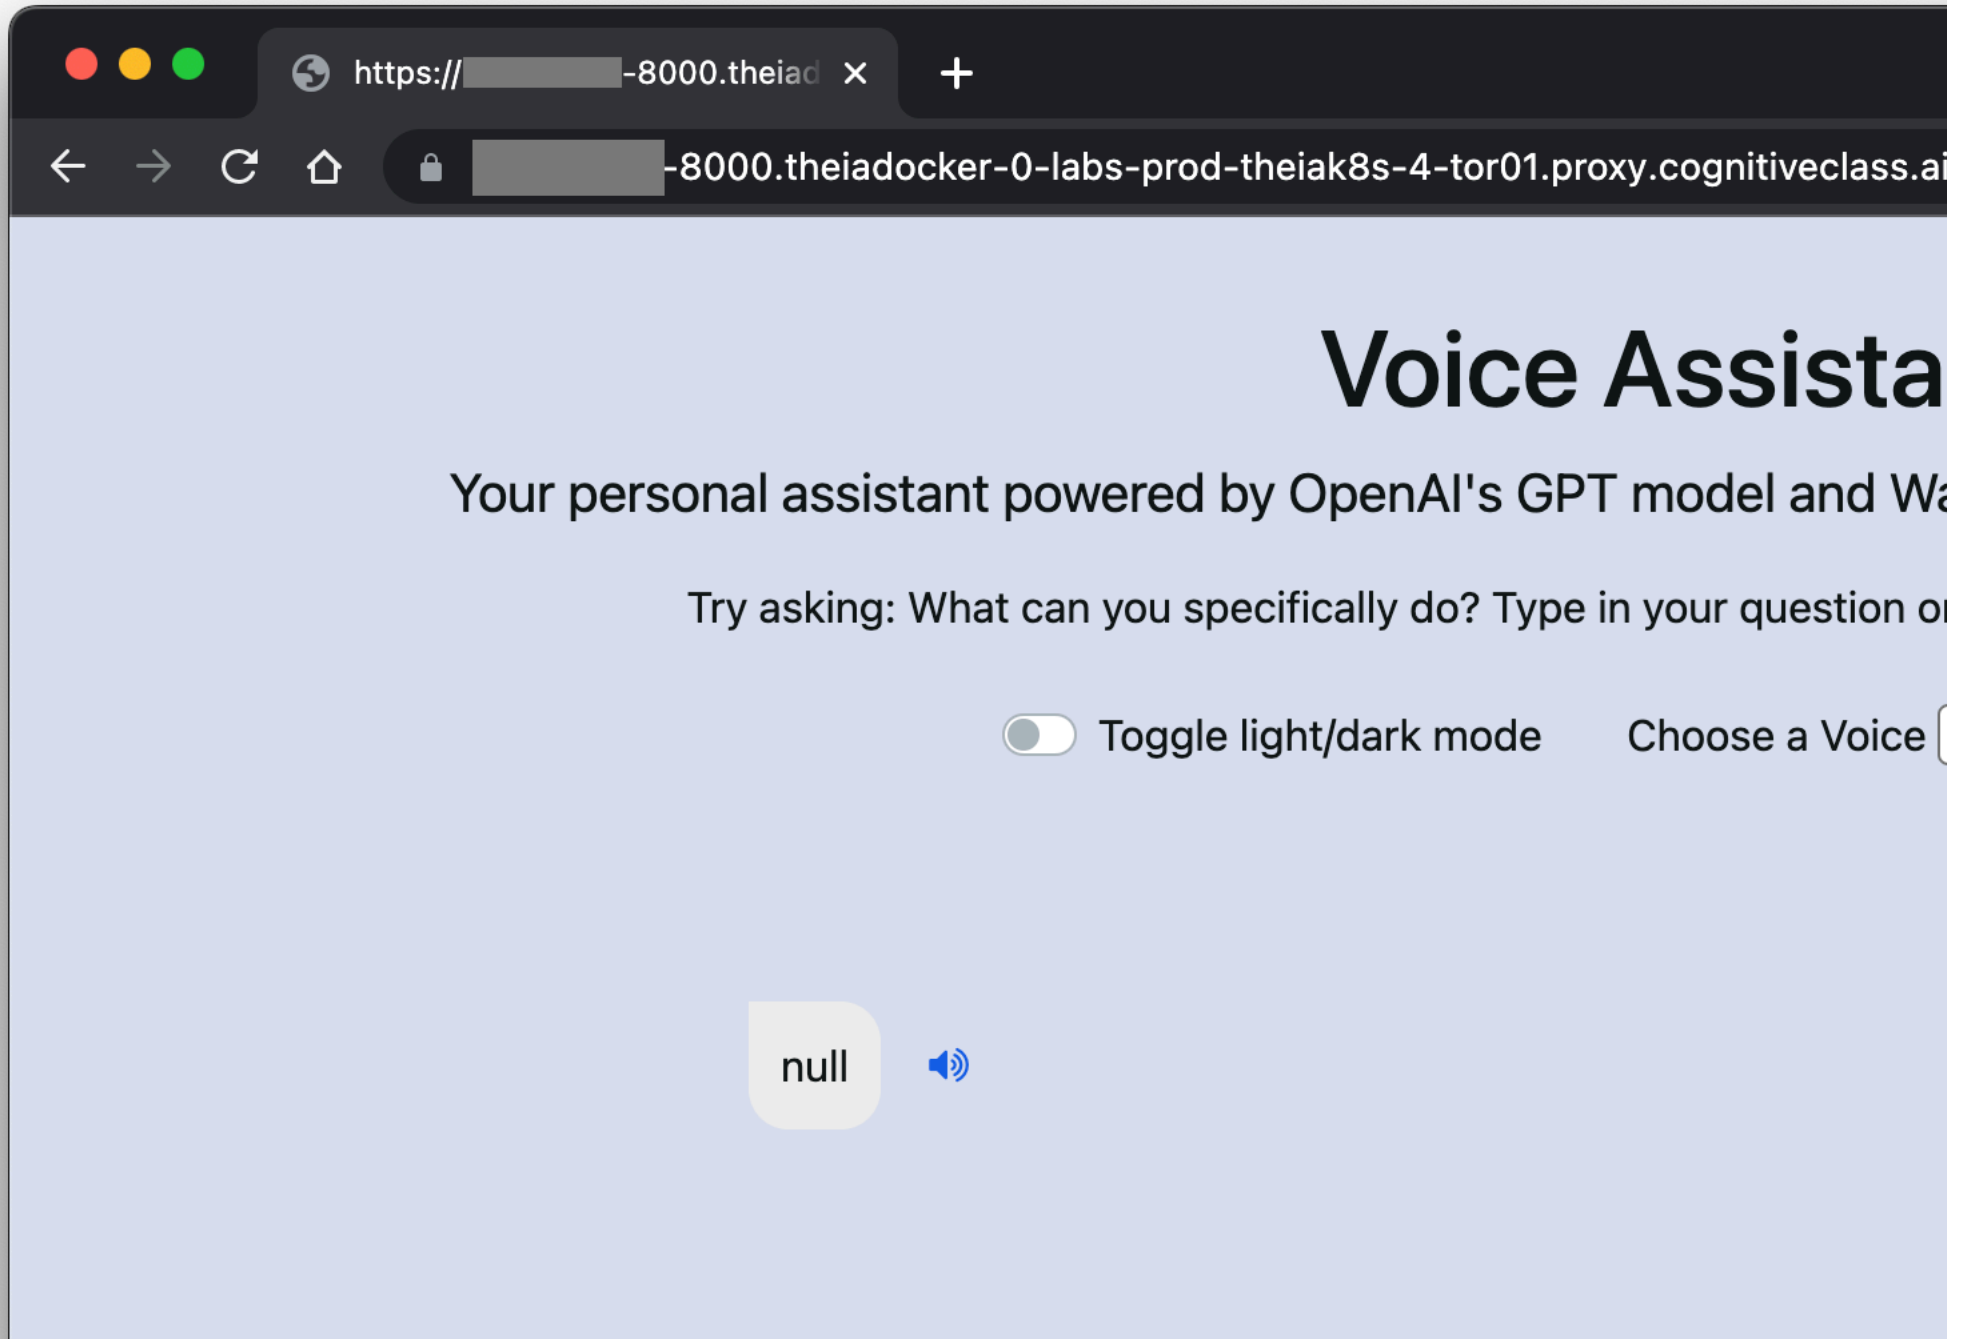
https://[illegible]-8000.theiad ×

+

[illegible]-8000.theiadocker-0-labs-prod-theiak8s-4-tor01.proxy.cognitiveclass.ai

Voice Assista

Your personal assistant powered by OpenAI's GPT model and Wa

Try asking: What can you specifically do? Type in your question or

Toggle light/dark mode

Choose a Voice

null